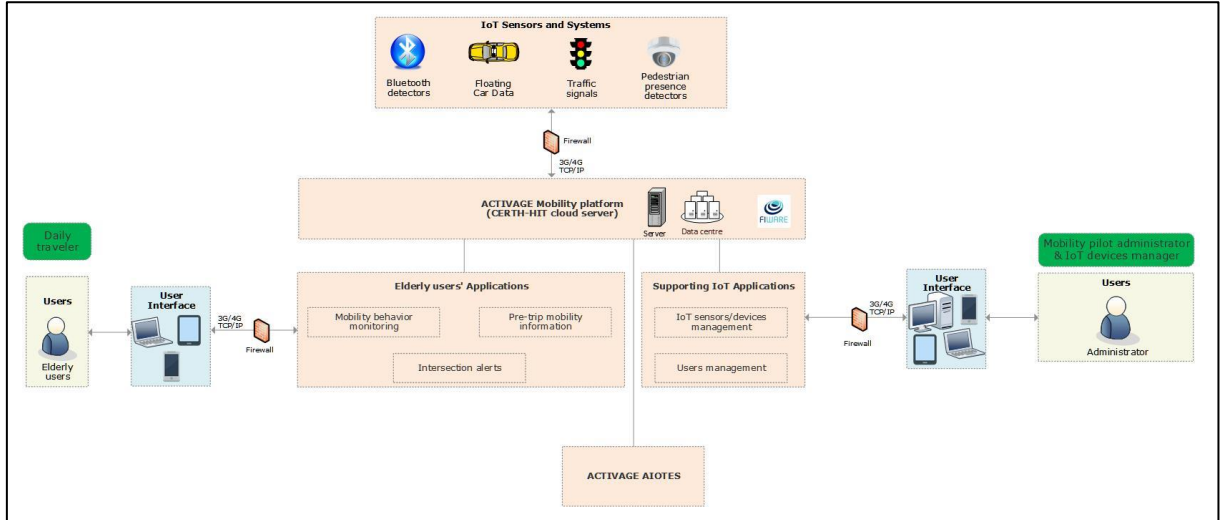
IoT Sensors and Systems

Bluetooth detectors

Floating Car Data

Traffic signals

Pedestrian presence detectors

Firewall

3G/4G TCP/IP

ACTIVAGE Mobility platform (CERTH-HIT cloud server)

Server

Data centre

FIWARE

Daily traveler

Users

Elderly users

User Interface

3G/4G TCP/IP

Firewall

Elderly users' Applications

Mobility behavior monitoring

Pre-trip mobility information

Intersection alerts

Supporting IoT Applications

IoT sensors/devices management

Users management

3G/4G TCP/IP

Firewall

User Interface

Mobility pilot administrator & IoT devices manager

Users

Administrator

ACTIVAGE AIOTES